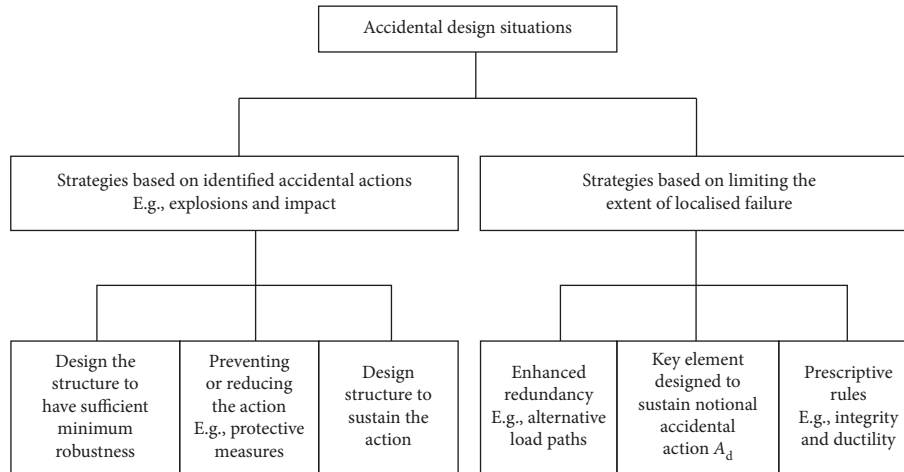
Accidental design situations

Strategies based on identified accidental actions
E.g., explosions and impact

Strategies based on limiting the extent of localised failure

Design the structure to have sufficient minimum robustness

Preventing or reducing the action
E.g., protective measures

Design structure to sustain the action

Enhanced redundancy
E.g., alternative load paths

Key element designed to sustain notional accidental action $A_{\mathrm{d}}$

Prescriptive rules
E.g., integrity and ductility